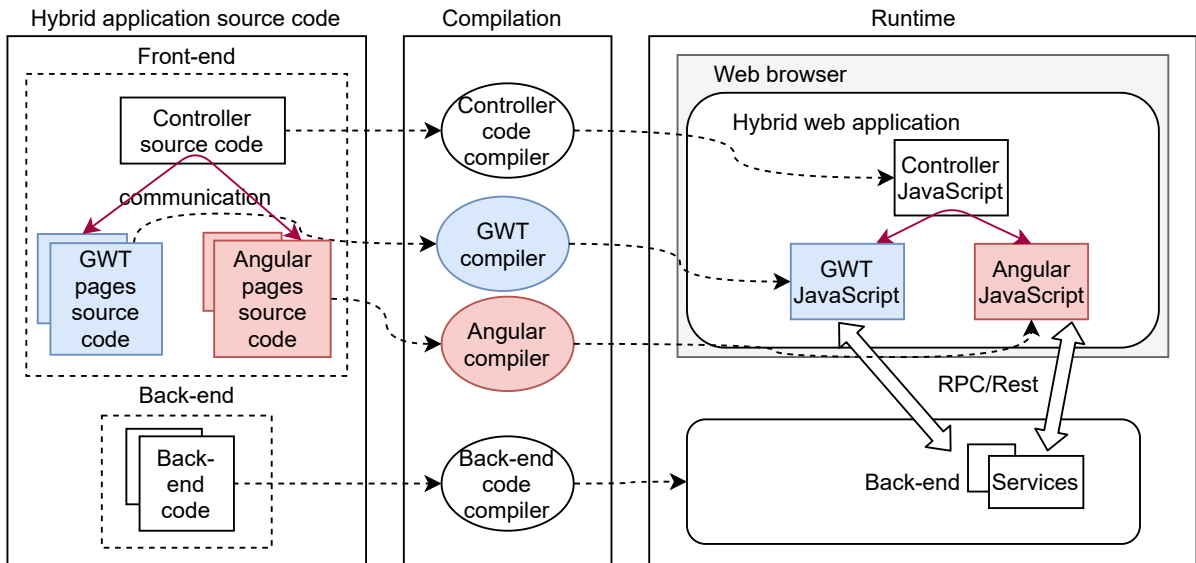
Hybrid application source code

Front-end

Controller source code

communication

GWT pages source code

Angular pages source code

Back-end

Back-end code

Compilation

Controller code compiler

GWT compiler

Angular compiler

Back-end code compiler

Runtime

Web browser

Hybrid web application

Controller JavaScript

GWT JavaScript

Angular JavaScript

RPC/Rest

Back-end

Services